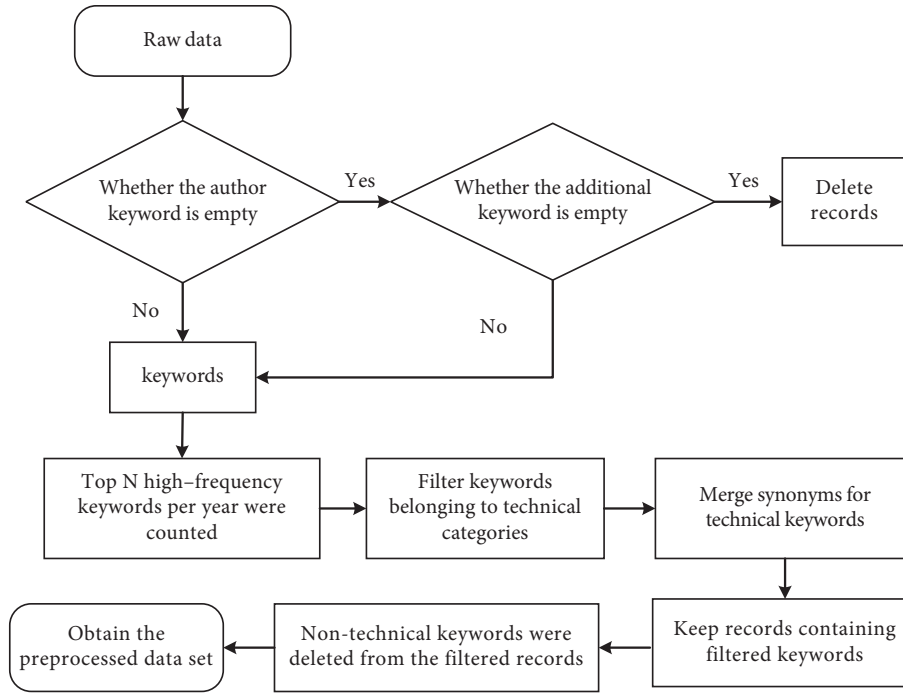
Raw data

Whether the author keyword is empty

Yes

Whether the additional keyword is empty

Yes

Delete records

No

No

keywords

Top N high–frequency keywords per year were counted

Filter keywords belonging to technical categories

Merge synonyms for technical keywords

Keep records containing filtered keywords

Non-technical keywords were deleted from the filtered records

Obtain the preprocessed data set